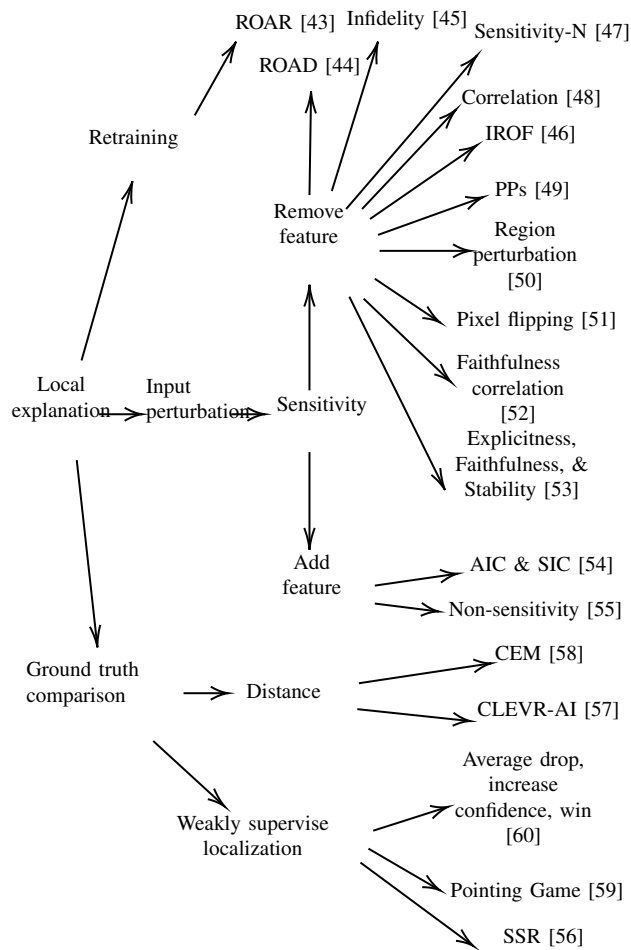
ROAR [43]
Infidelity [45]
Sensitivity-N [47]
ROAD [44]
Correlation [48]
Retraining
IROF [46]
Remove feature
PPs [49]
Region perturbation [50]
Pixel flipping [51]
Local explanation
Input perturbation
Sensitivity
Faithfulness correlation [52]
Explicitness, Faithfulness, & Stability [53]
Add feature
AIC & SIC [54]
Non-sensitivity [55]
Ground truth comparison
Distance
CEM [58]
CLEVR-AI [57]
Average drop, increase confidence, win [60]
Weakly supervise localization
Pointing Game [59]
SSR [56]